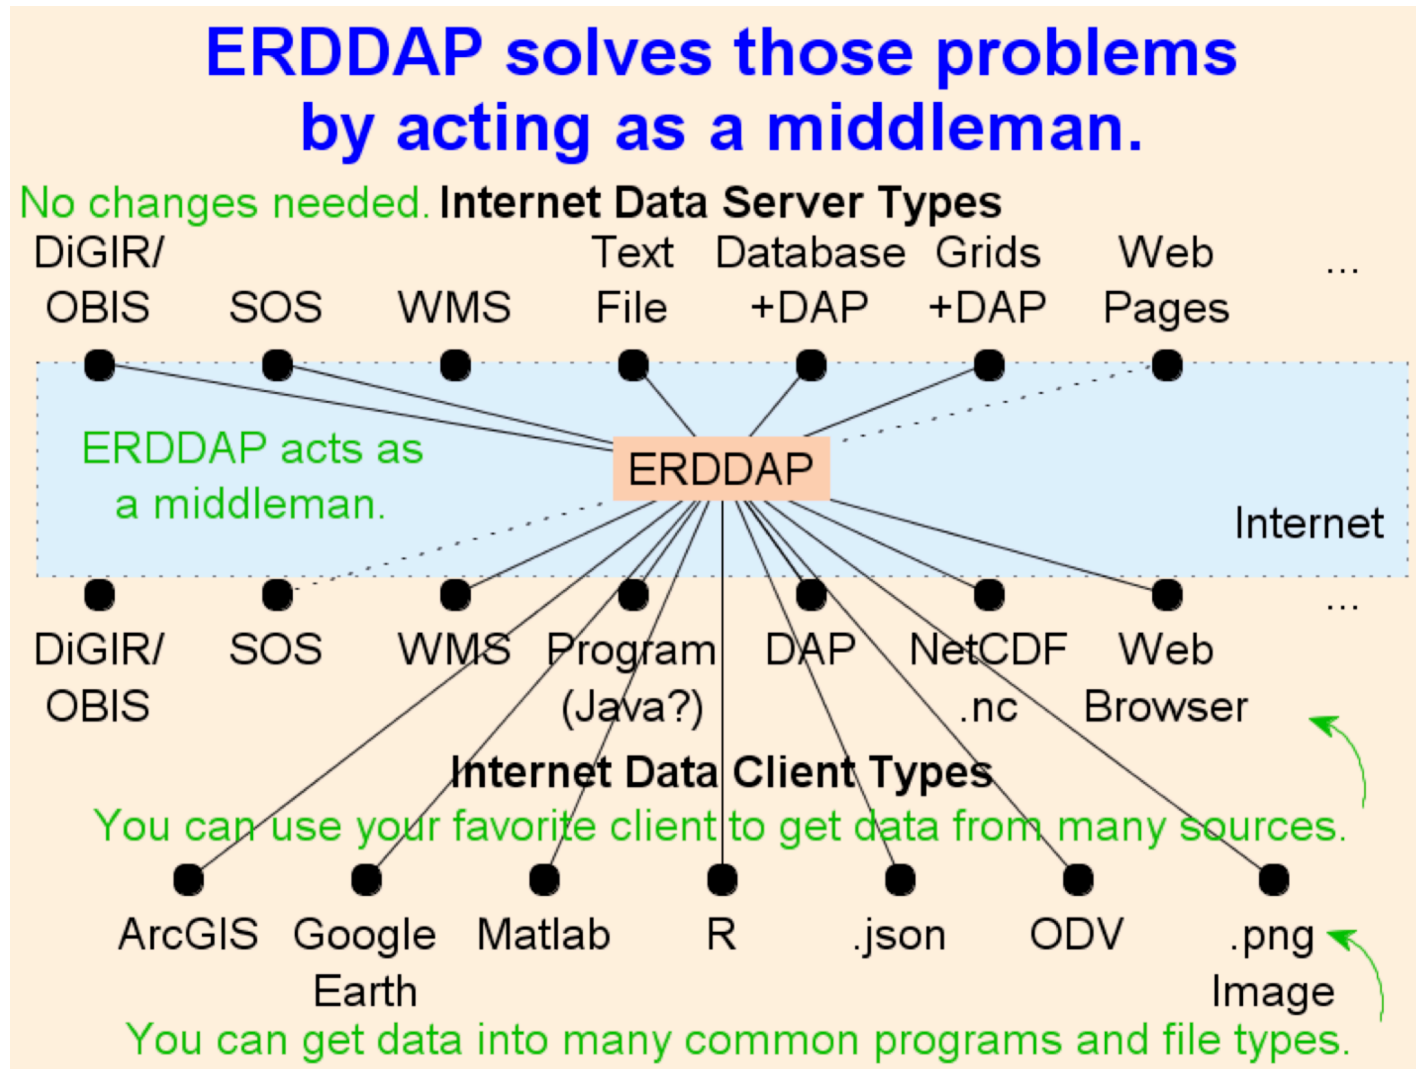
ERDDAP solves those problems by acting as a middleman.

No changes needed. Internet Data Server Types

DiGIR/ OBIS

SOS

WMS

Text File

Database +DAP

Grids +DAP

Web Pages

...

ERDDAP acts as a middleman.

ERDDAP

Internet

DiGIR/ OBIS

SOS

WMS

Program (Java?)

DAP

NetCDF .nc

Web Browser

...

Internet Data Client Types

You can use your favorite client to get data from many sources.

ArcGIS

Google Earth

Matlab

R

.json

ODV

.png Image

You can get data into many common programs and file types.